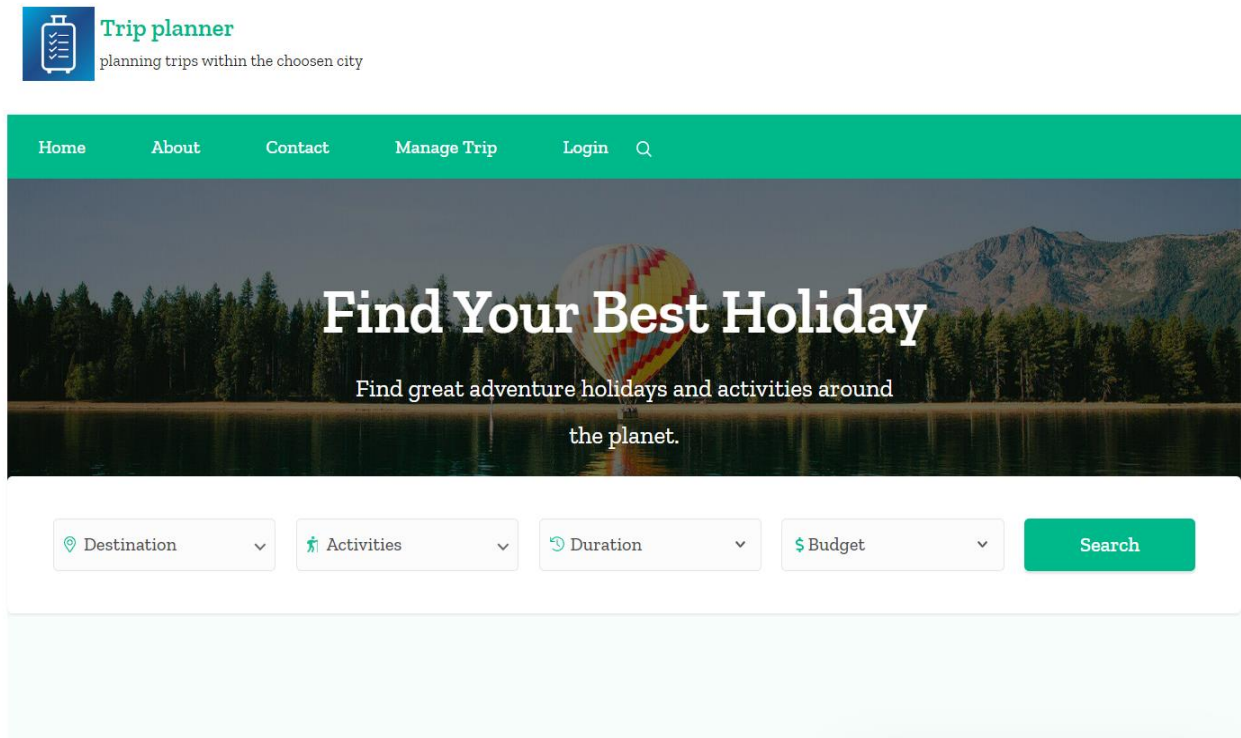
Trip planner
planning trips within the choosen city

Home About Contact Manage Trip Login

Find Your Best Holiday

Find great adventure holidays and activities around the planet.

Destination
Activities
Duration
$ Budget
Search